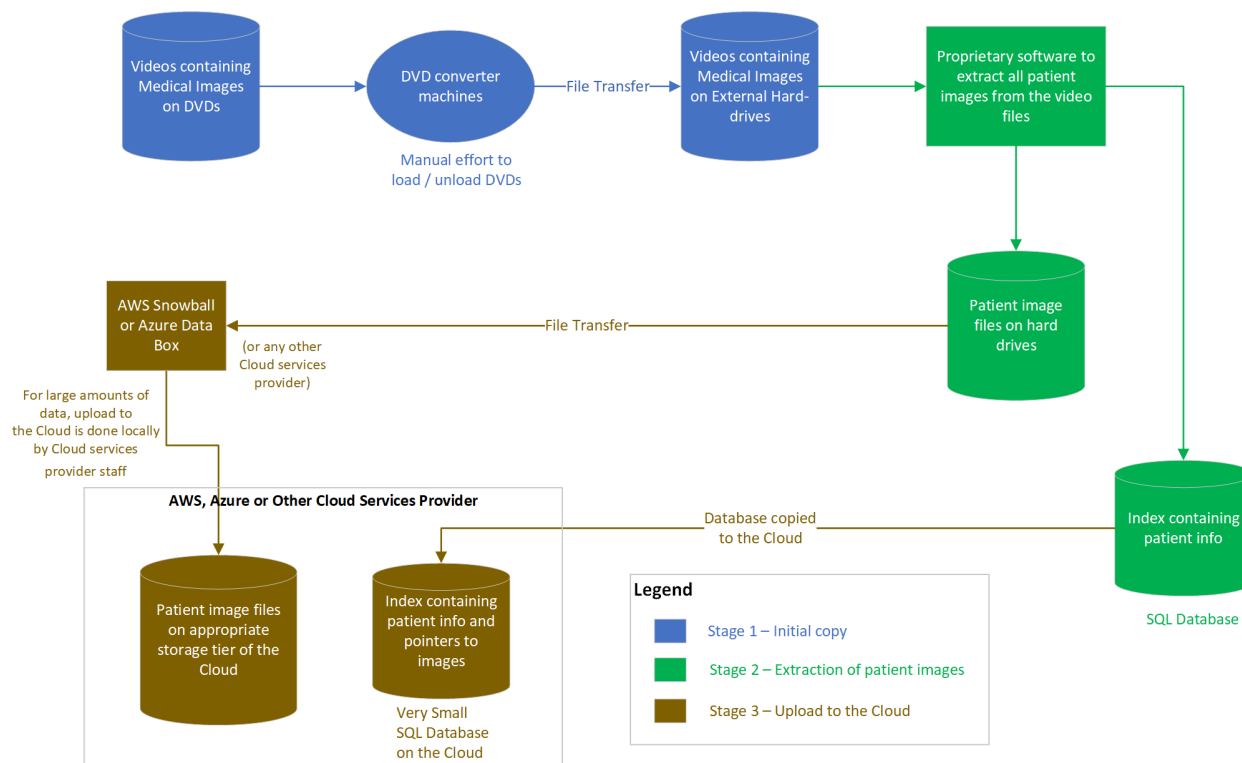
Videos containing Medical Images on DVDs

DVD converter machines

Manual effort to load / unload DVDs

File Transfer

Videos containing Medical Images on External Hard-drives

Proprietary software to extract all patient images from the video files

Patient image files on hard drives

File Transfer

AWS Snowball or Azure Data Box

(or any other Cloud services provider)

For large amounts of data, upload to the Cloud is done locally by Cloud services provider staff

Index containing patient info

SQL Database

Database copied to the Cloud

AWS, Azure or Other Cloud Services Provider

Patient image files on appropriate storage tier of the Cloud

Index containing patient info and pointers to images

Very Small SQL Database on the Cloud

Legend

Stage 1 – Initial copy

Stage 2 – Extraction of patient images

Stage 3 – Upload to the Cloud